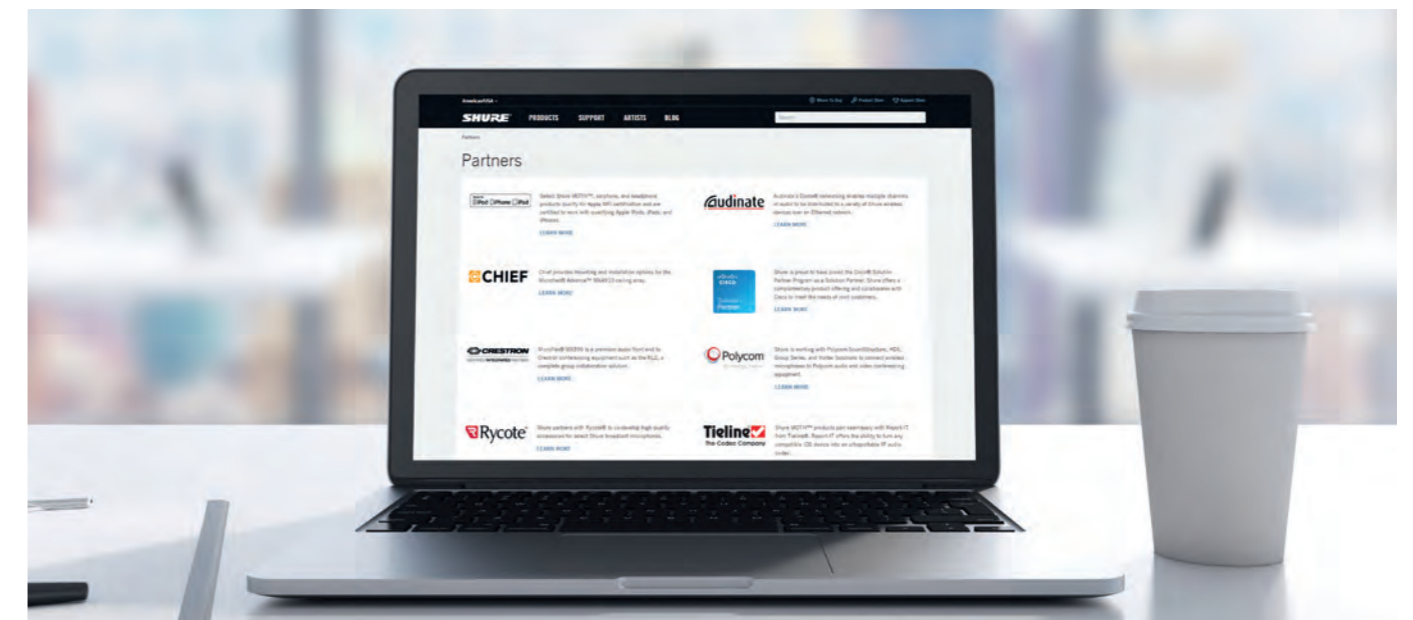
Americas/USA

Where to Buy Product Store Support Store

SHURE PRODUCTS SUPPORT ARTISTS BLOG

Search

Partners

Partners

iPod iPhone iPad

Select Shure MOTIV™, earphone, and headphone products qualify for Apple MFi certification and are certified to work with qualifying Apple iPods, iPads, and iPhones.

LEARN MORE

Audinate

Audinate's Dante® networking enables multiple channels of audio to be distributed to a variety of Shure wireless devices over an Ethernet network.

LEARN MORE

CHIEF

Chief provides mounting and installation options for the Microflex® Advance™ MXA910 ceiling array.

LEARN MORE

CISCO

Solution Partner

Shure is proud to have joined the Cisco® Solution Partner Program as a Solution Partner. Shure offers a complementary product offering and collaborates with Cisco to meet the needs of joint customers.

LEARN MORE

CRESTRON

MicroFlex® MXW is a premium audio front end to Crestron conferencing equipment such as the RL2, a complete group collaboration solution.

LEARN MORE

Polycom

Shure is working with Polycom SoundStructure, HDX, Group Series, and Trio solutions to connect wireless microphones to Polycom audio and video conferencing equipment.

LEARN MORE

Rycote

Shure partners with Rycote® to codevelop high quality accessories for select Shure broadcast microphones.

LEARN MORE

Tieline The Codec Company

Shure MOTIV™ products pair seamlessly with Report-IT from Tieline®. Report-IT offers the ability to turn any compatible iOS device into an unparalleled IP audio codec.